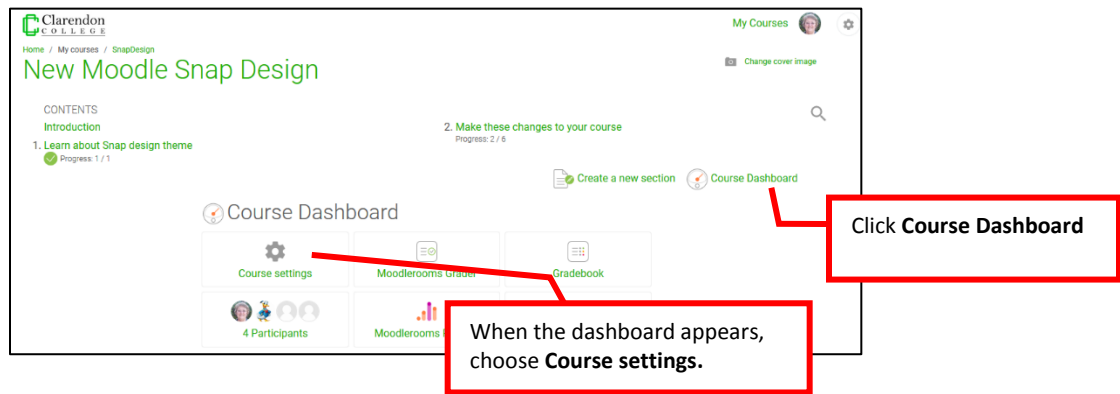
Clarendon COLLEGE

My Courses

Home / My courses / SnapDesign

New Moodle Snap Design

Change cover image

CONTENTS

Introduction

1. Learn about Snap design theme

Progress: 1 / 1

2. Make these changes to your course

Progress: 2 / 6

Create a new section

Course Dashboard

Click **Course Dashboard**

Course Dashboard

Course settings

Moodlerooms Grader

Gradebook

4 Participants

Moodlerooms I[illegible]

When the dashboard appears, choose **Course settings.**